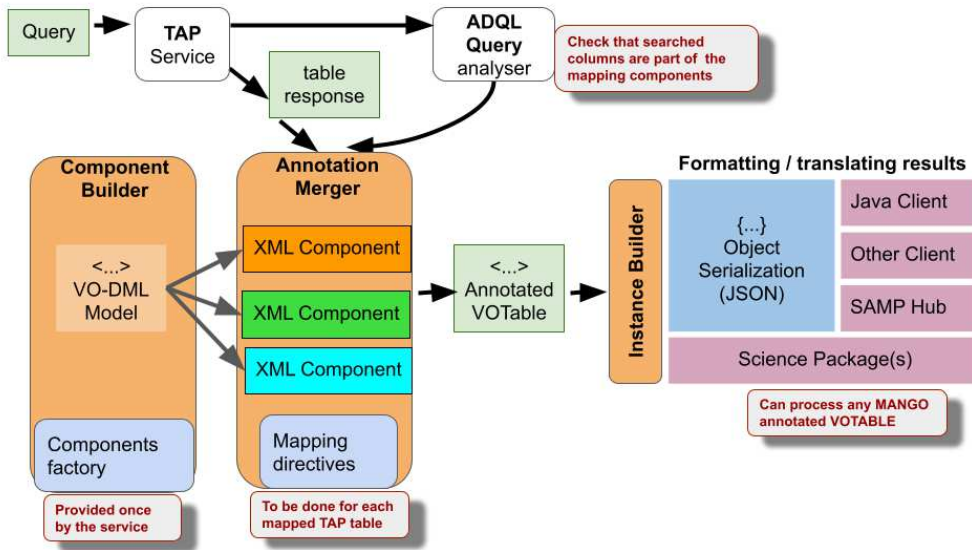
Query

TAP Service

ADQL Query analyser

Check that searched columns are part of the mapping components

table response

Component Builder

<...> VO-DML Model

Components factory

Provided once by the service

Annotation Merger

XML Component

XML Component

XML Component

Mapping directives

To be done for each mapped TAP table

<...> Annotated VOTable

Instance Builder

Formatting / translating results

{...} Object Serialization (JSON)

Java Client

Other Client

SAMP Hub

Science Package(s)

Can process any MANGO annotated VOTABLE